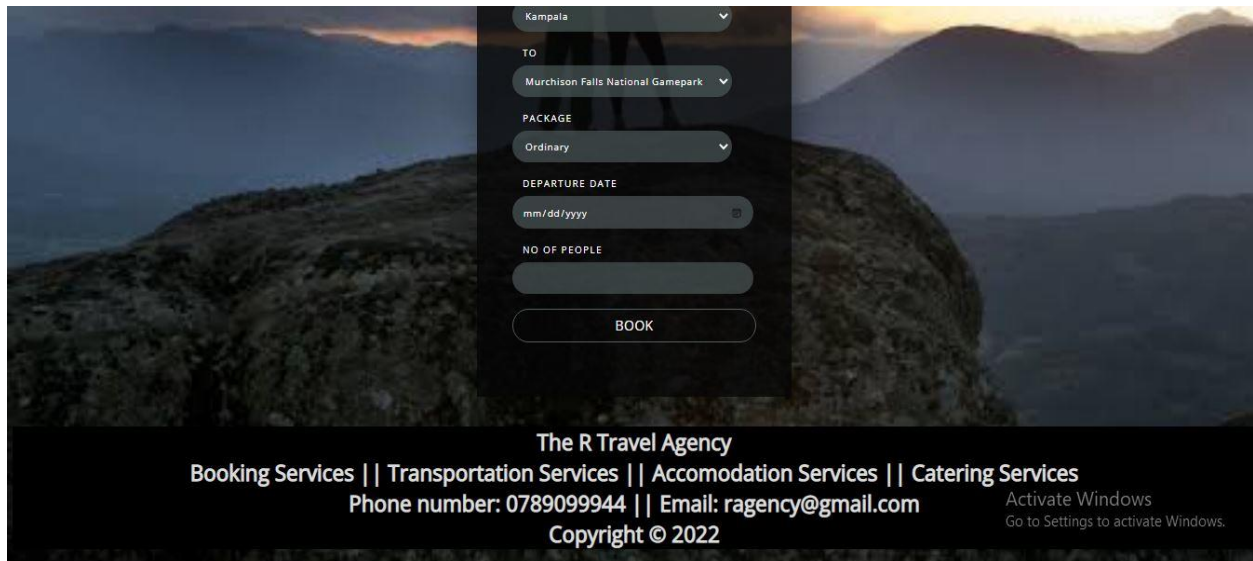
Kampala

TO

Murchison Falls National Gamepark

PACKAGE

Ordinary

DEPARTURE DATE

mm/dd/yyyy

NO OF PEOPLE

BOOK

The R Travel Agency

Booking Services || Transportation Services || Accomodation Services || Catering Services

Phone number: 0789099944 || Email: ragency@gmail.com

Copyright © 2022

Activate Windows
Go to Settings to activate Windows.